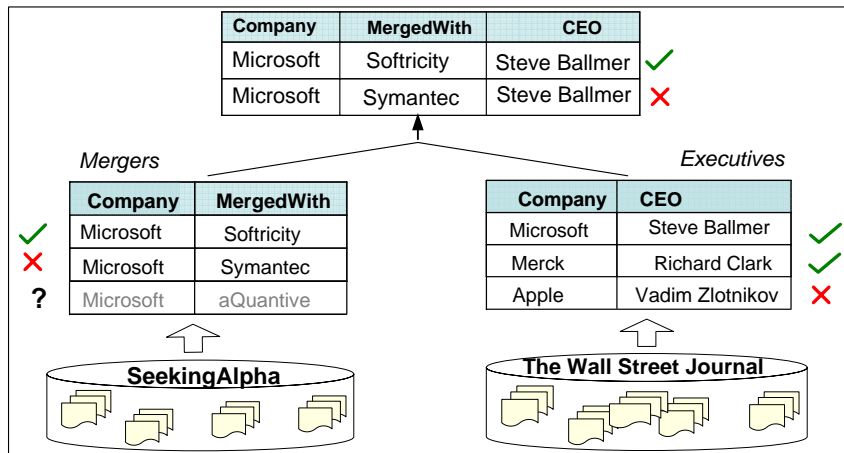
| Company | MergedWith | CEO |
|---|---|---|
| Microsoft | Softricity | Steve Ballmer |
| Microsoft | Symantec | Steve Ballmer |

Mergers

| Company | MergedWith |
|---|---|
| Microsoft | Softricity |
| Microsoft | Symantec |
| Microsoft | aQuantive |

?

Executives

| Company | CEO |
|---|---|
| Microsoft | Steve Ballmer |
| Merck | Richard Clark |
| Apple | Vadim Zlotnikov |

SeekingAlpha

The Wall Street Journal